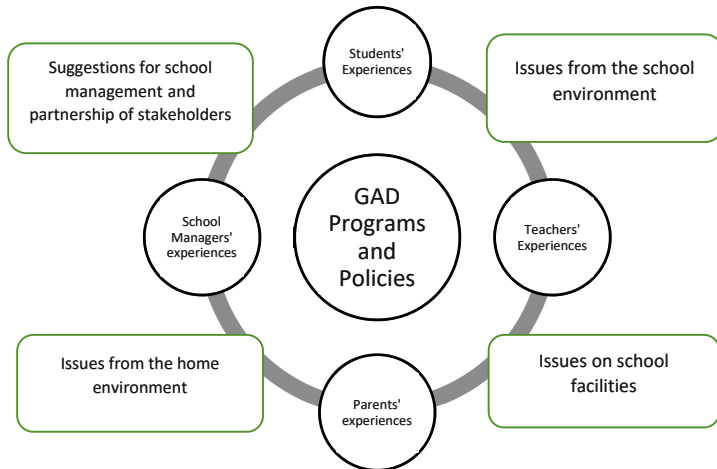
Suggestions for school management and partnership of stakeholders

Students' Experiences

Issues from the school environment

School Managers' experiences

GAD Programs and Policies

Teachers' Experiences

Issues from the home environment

Parents' experiences

Issues on school facilities